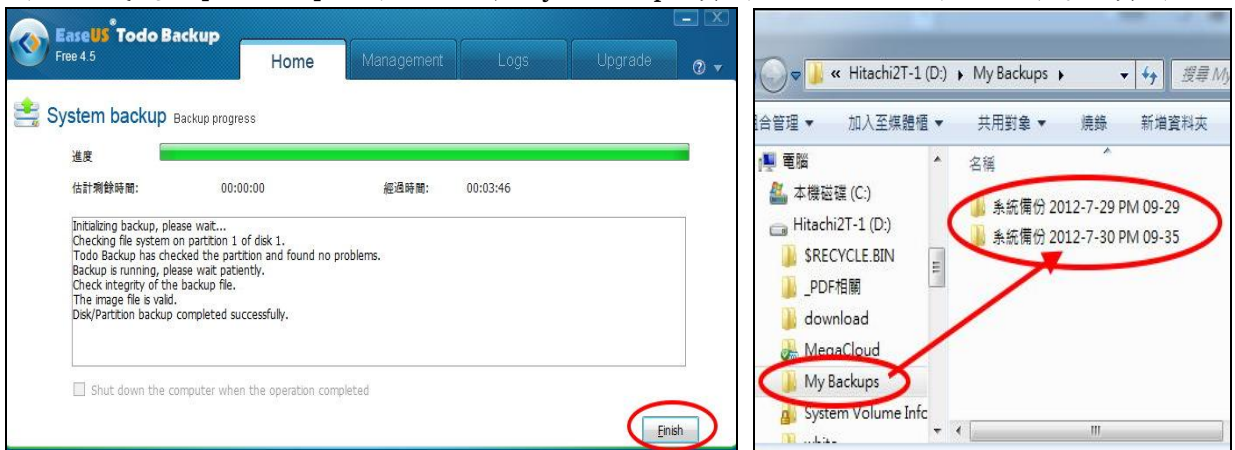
EaseUS Todo Backup
Free 4.5

Home | Management | Logs | Upgrade

System backup Backup progress

進度

估計剩餘時間: 00:00:00 經過時間: 00:03:46

Initializing backup, please wait...
Checking file system on partition 1 of disk 1.
Todo Backup has checked the partition and found no problems.
Backup is running, please wait patiently.
Check integrity of the backup file.
The image file is valid.
Disk/Partition backup completed successfully.

Shut down the computer when the operation completed

Finish

« Hitachi2T-1 (D:) ▸ My Backups ▸

搜尋 My

組合管理 ▾ 加入至媒體櫃 ▾ 共用對象 ▾ 燒錄 新增資料夾

電腦
本機磁碟 (C:)
Hitachi2T-1 (D:)
$RECYCLE.BIN
_PDF相關
download
MegaCloud
My Backups
System Volume Infc

名稱
系統備份 2012-7-29 PM 09-29
系統備份 2012-7-30 PM 09-35